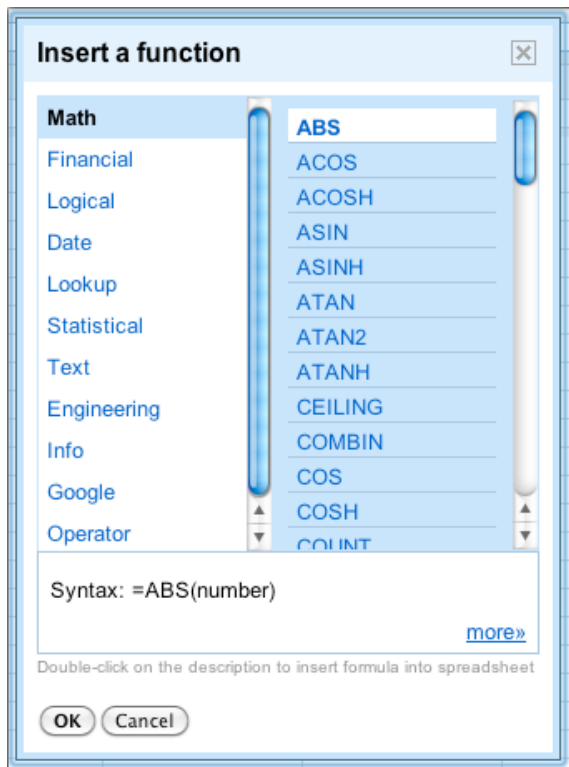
Insert a function

Math
Financial
Logical
Date
Lookup
Statistical
Text
Engineering
Info
Google
Operator

ABS
ACOS
ACOSH
ASIN
ASINH
ATAN
ATAN2
ATANH
CEILING
COMBIN
COS
COSH
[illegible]

Syntax: =ABS(number)

more»

Double-click on the description to insert formula into spreadsheet

OK Cancel